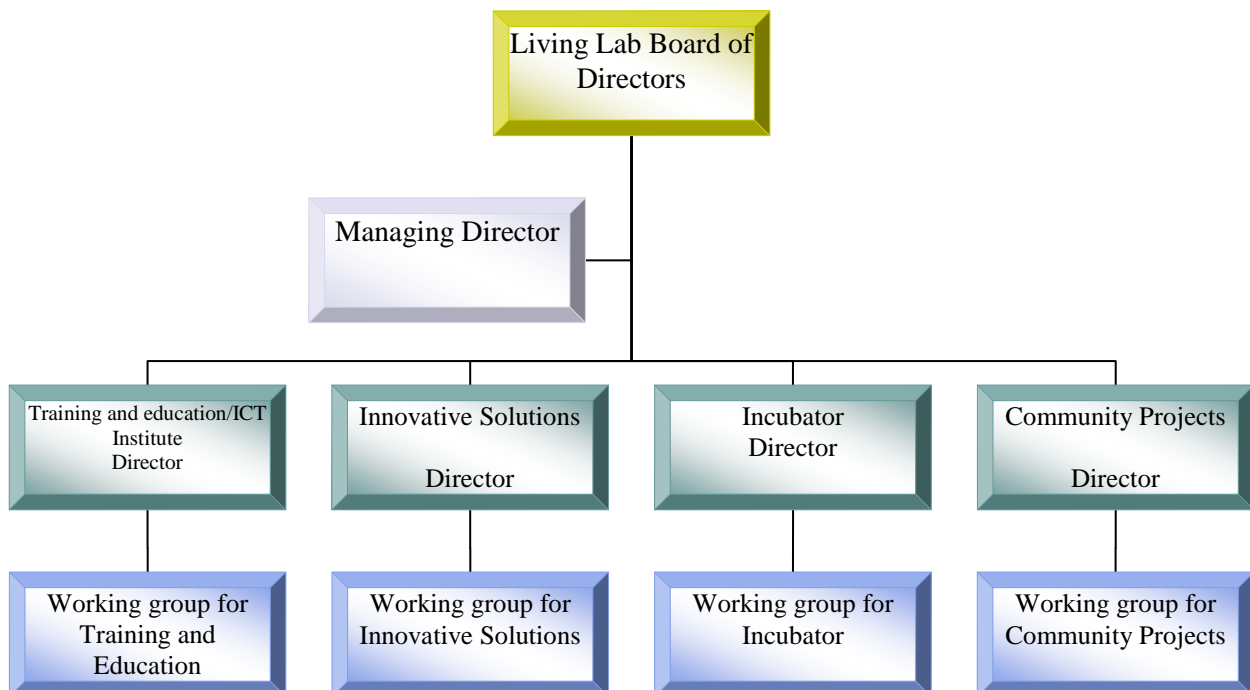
Living Lab Board of Directors

Managing Director

Training and education/ICT Institute Director

Innovative Solutions Director

Incubator Director

Community Projects Director

Working group for Training and Education

Working group for Innovative Solutions

Working group for Incubator

Working group for Community Projects